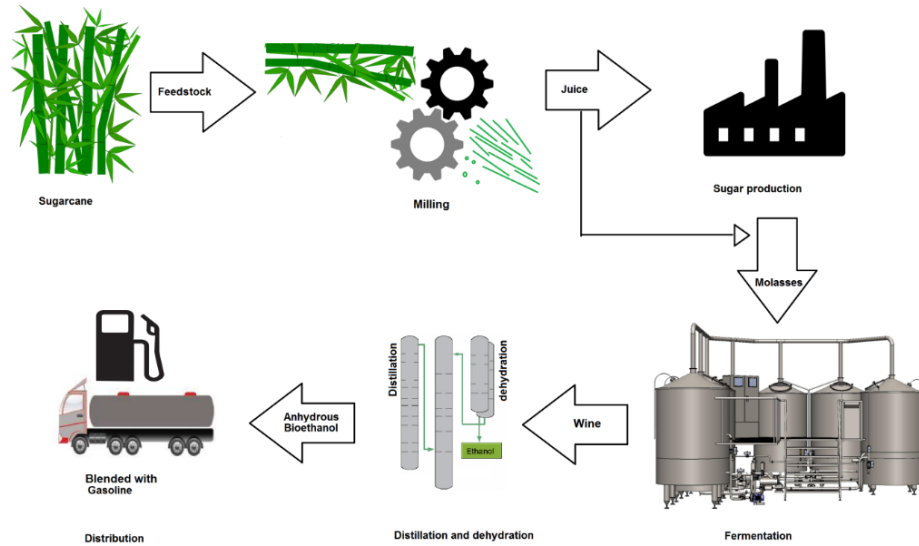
Feedstock

Sugarcane

Milling

Juice

Sugar production

Molasses

Distillation

dehydration

Ethanol

Wine

Anhydrous Bioethanol

Blended with Gasoline

Distribution

Distillation and dehydration

Fermentation